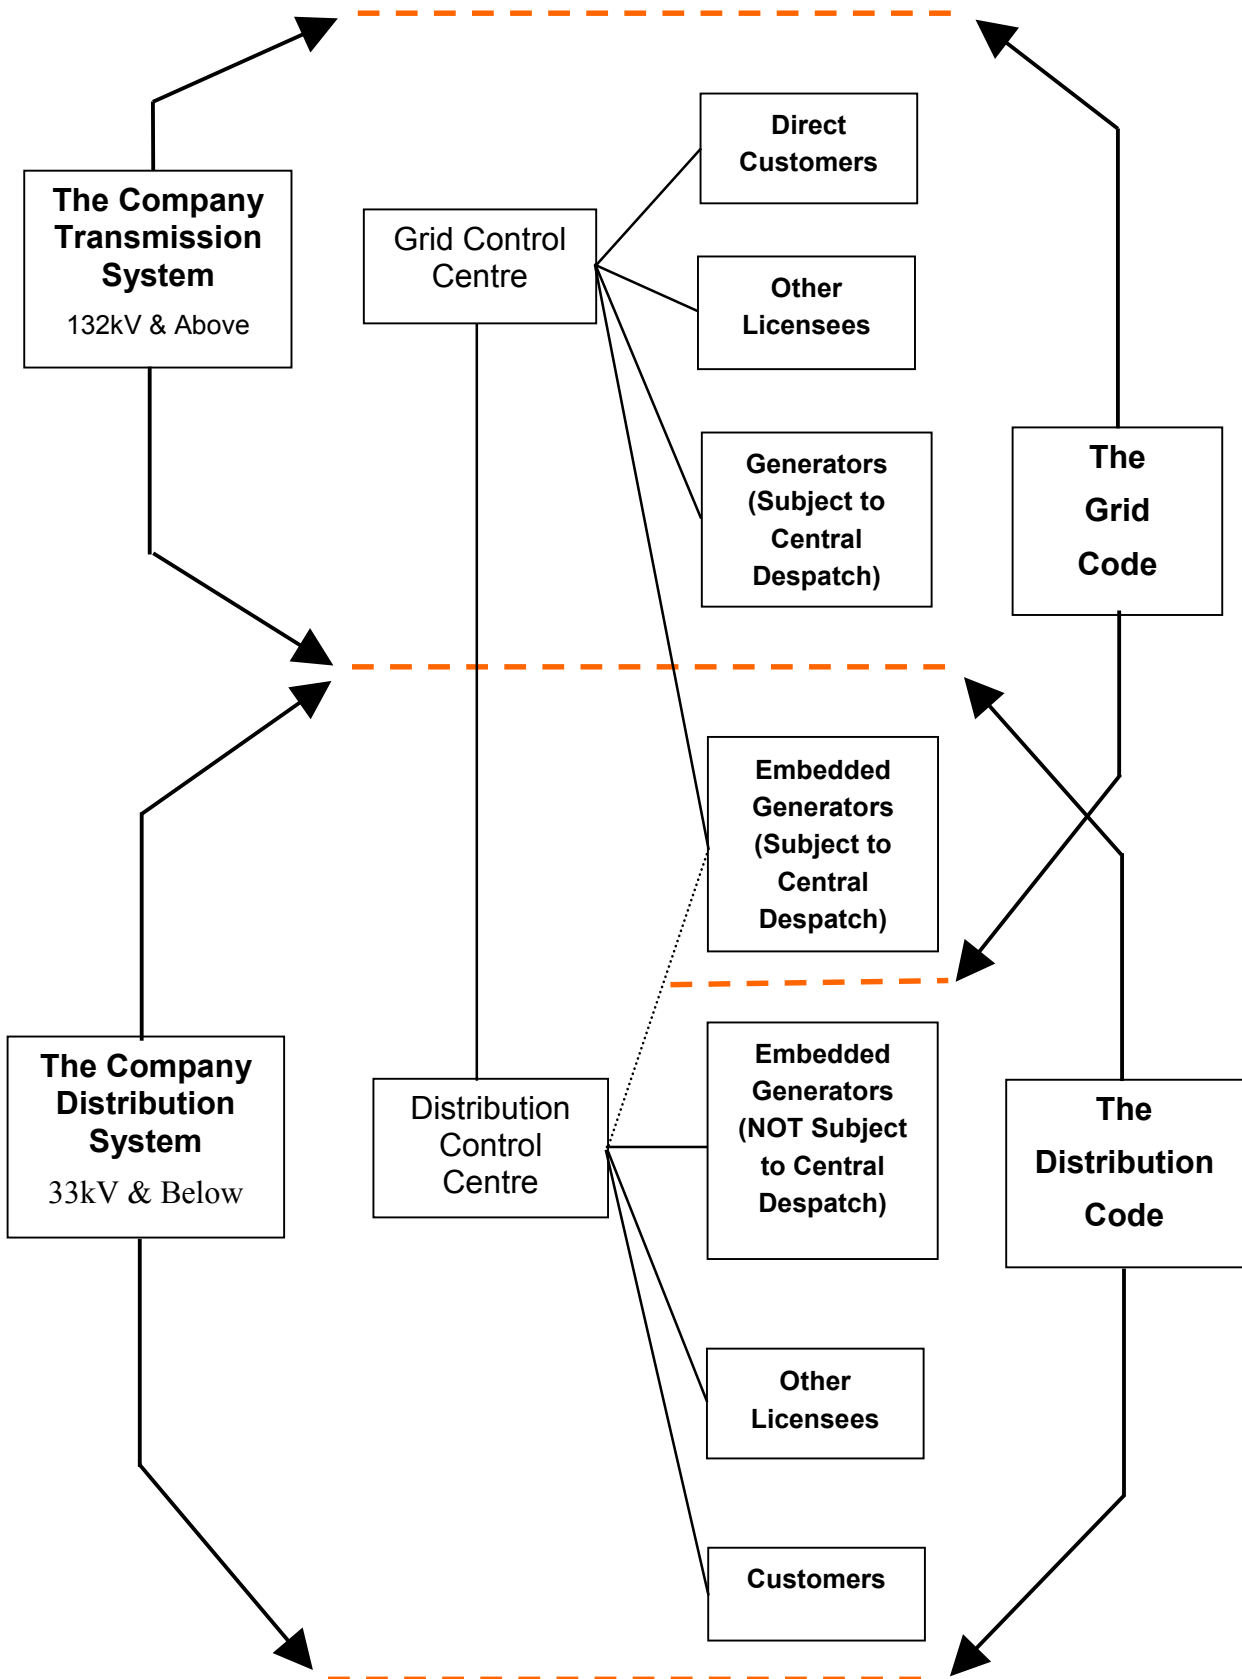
Direct Customers

The Company Transmission System
132kV & Above

Grid Control Centre

Other Licensees

Generators (Subject to Central Despatch)

The Grid Code

Embedded Generators (Subject to Central Despatch)

The Company Distribution System
33kV & Below

Distribution Control Centre

Embedded Generators (NOT Subject to Central Despatch)

The Distribution Code

Other Licensees

Customers